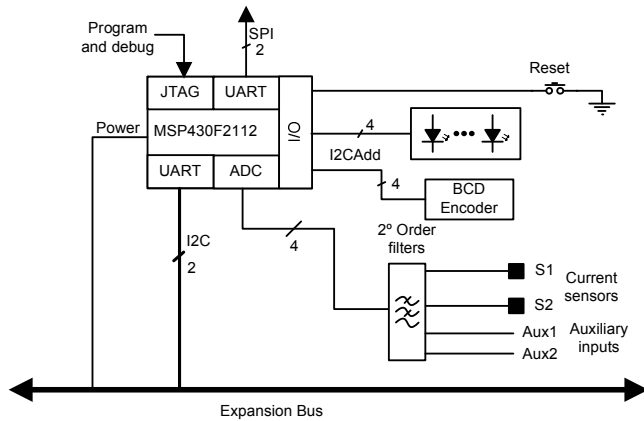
Program and debug

SPI

2

JTAG

UART

Reset

Power

MSP430F2112

I/O

4

I2CAdd

UART

ADC

4

BCD Encoder

I2C

2

4

2º Order filters

S1

Current sensors

S2

Aux1

Auxiliary inputs

Aux2

Expansion Bus